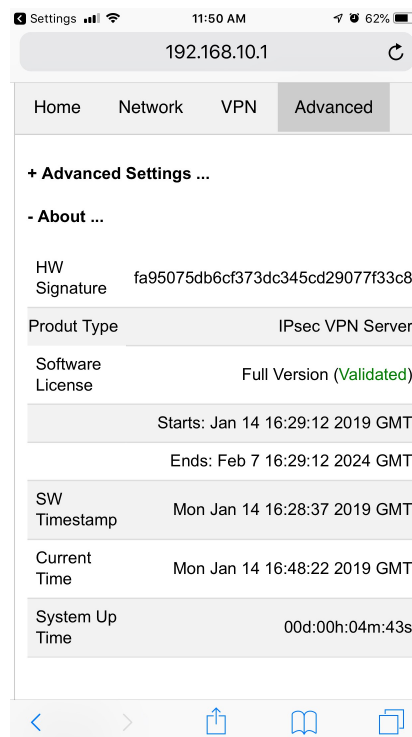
Settings 11:50 AM 62%

192.168.10.1

Home Network VPN Advanced

+ Advanced Settings ...

- About ...

| | |
|---|---|
| HW Signature | fa95075db6cf373dc345cd29077f33c8 |
| Produt Type | IPsec VPN Server |
| Software License | Full Version (Validated) |
| | Starts: Jan 14 16:29:12 2019 GMT |
| | Ends: Feb 7 16:29:12 2024 GMT |
| SW Timestamp | Mon Jan 14 16:28:37 2019 GMT |
| Current Time | Mon Jan 14 16:48:22 2019 GMT |
| System Up Time | 00d:00h:04m:43s |